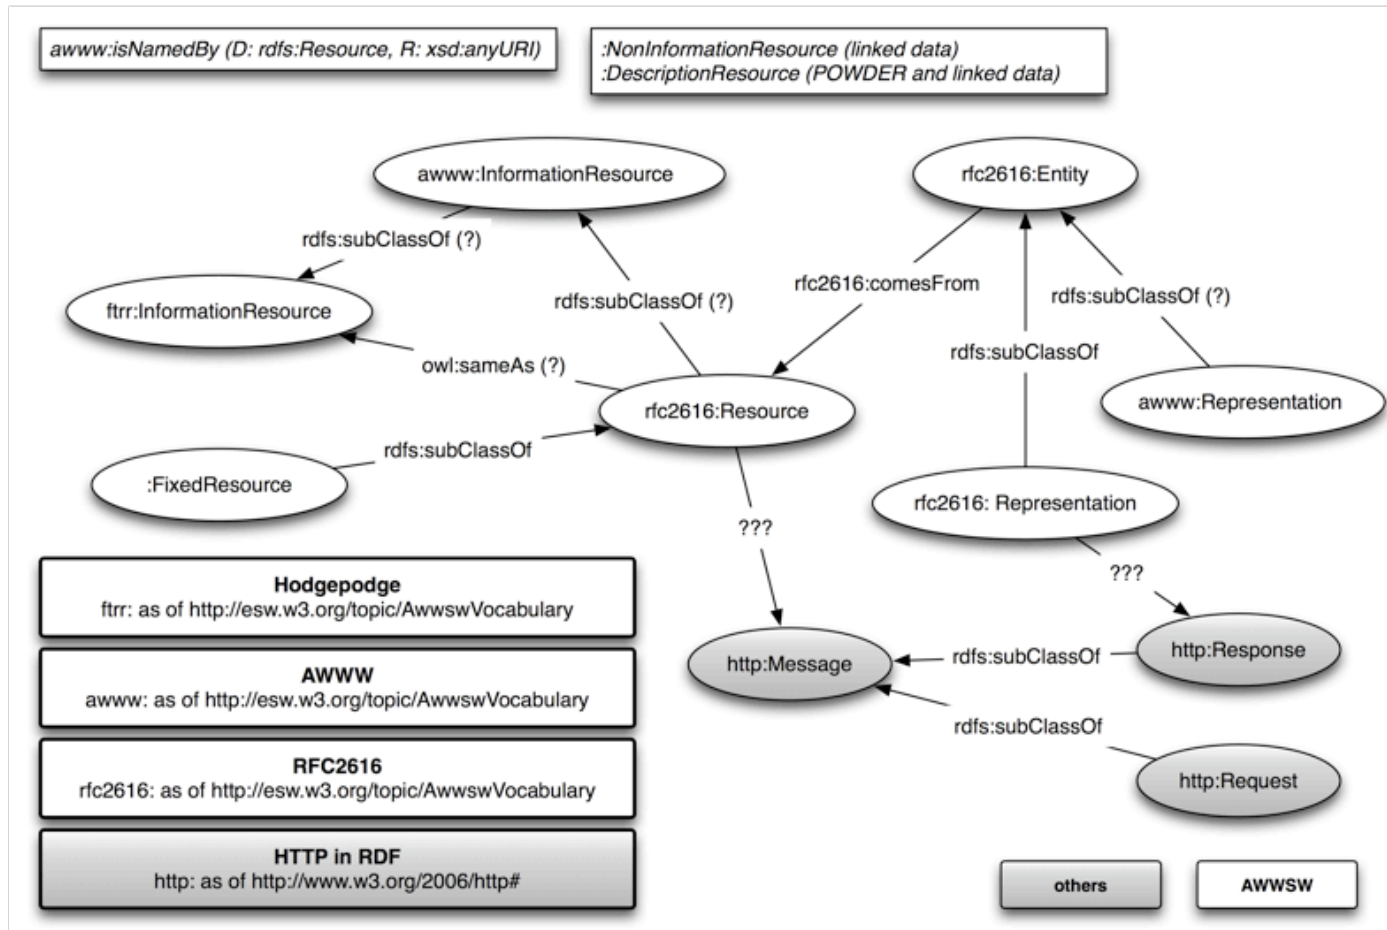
awww:isNamedBy (D: rdfs:Resource, R: xsd:anyURI)

:NonInformationResource (linked data)
:DescriptionResource (POWDER and linked data)

awww:InformationResource

rfc2616:Entity

rdfs:subClassOf (?)

ftrr:InformationResource

rdfs:subClassOf (?)

rfc2616:comesFrom

rdfs:subClassOf (?)

rdfs:subClassOf

owl:sameAs (?)

awww:Representation

rfc2616:Resource

rdfs:subClassOf

:FixedResource

rfc2616: Representation

???

???

**Hodgepodge**
ftrr: as of http://esw.w3.org/topic/AwwswVocabulary

http:Message

rdfs:subClassOf

http:Response

**AWWW**
awww: as of http://esw.w3.org/topic/AwwswVocabulary

rdfs:subClassOf

**RFC2616**
rfc2616: as of http://esw.w3.org/topic/AwwswVocabulary

http:Request

**HTTP in RDF**
http: as of http://www.w3.org/2006/http#

others

AWWSW